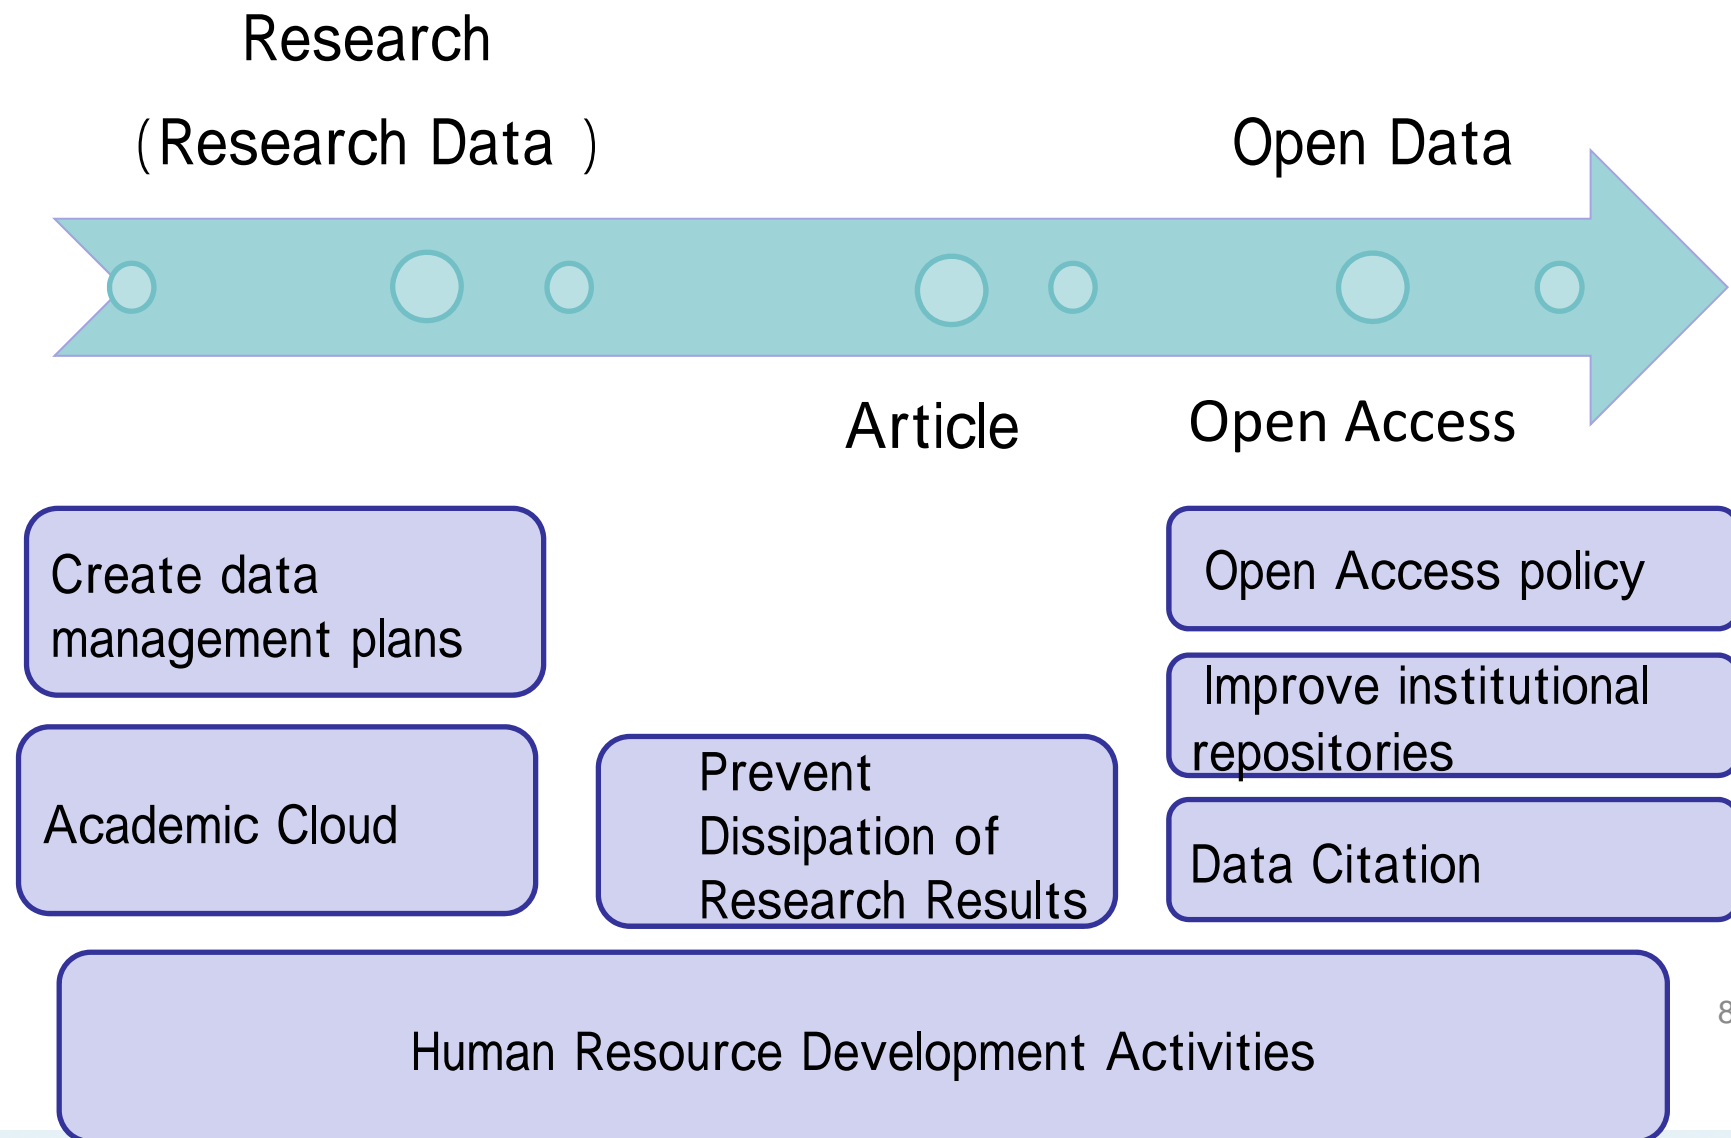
Research

(Research Data )

Open Data

Article

Open Access

Create data management plans

Open Access policy

Improve institutional repositories

Academic Cloud

Prevent Dissipation of Research Results

Data Citation

Human Resource Development Activities

8